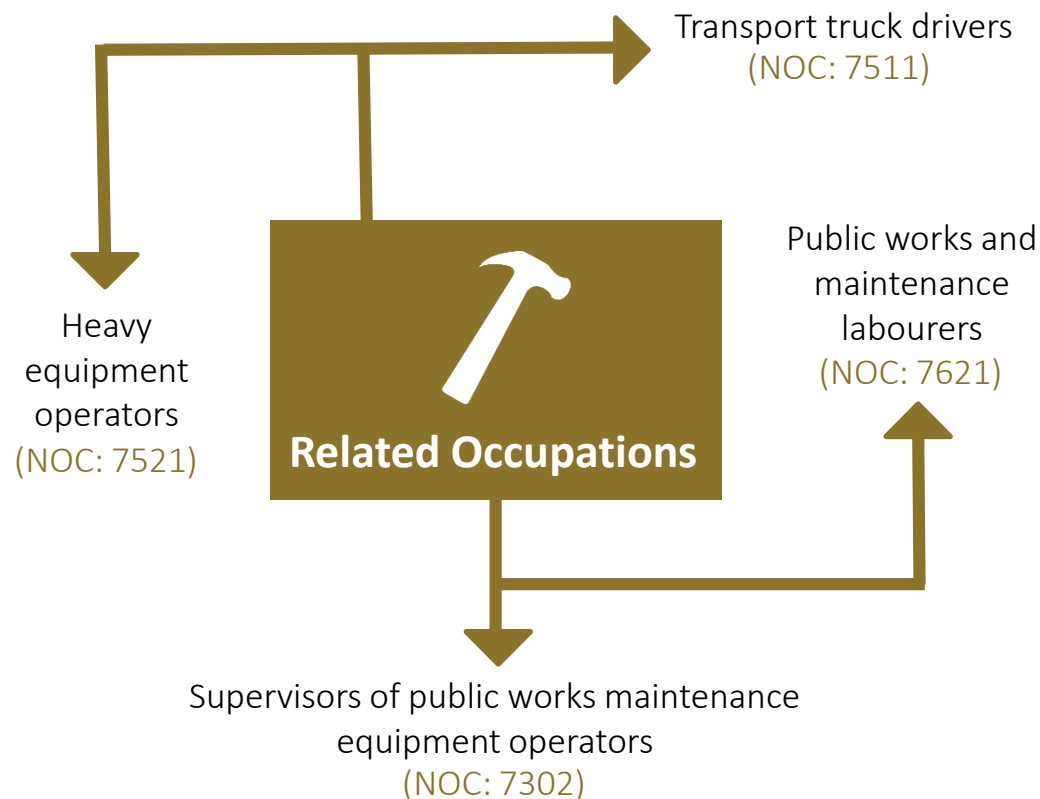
Transport truck drivers
(NOC: 7511)

Heavy equipment operators
(NOC: 7521)

Related Occupations

Public works and maintenance labourers
(NOC: 7621)

Supervisors of public works maintenance equipment operators
(NOC: 7302)